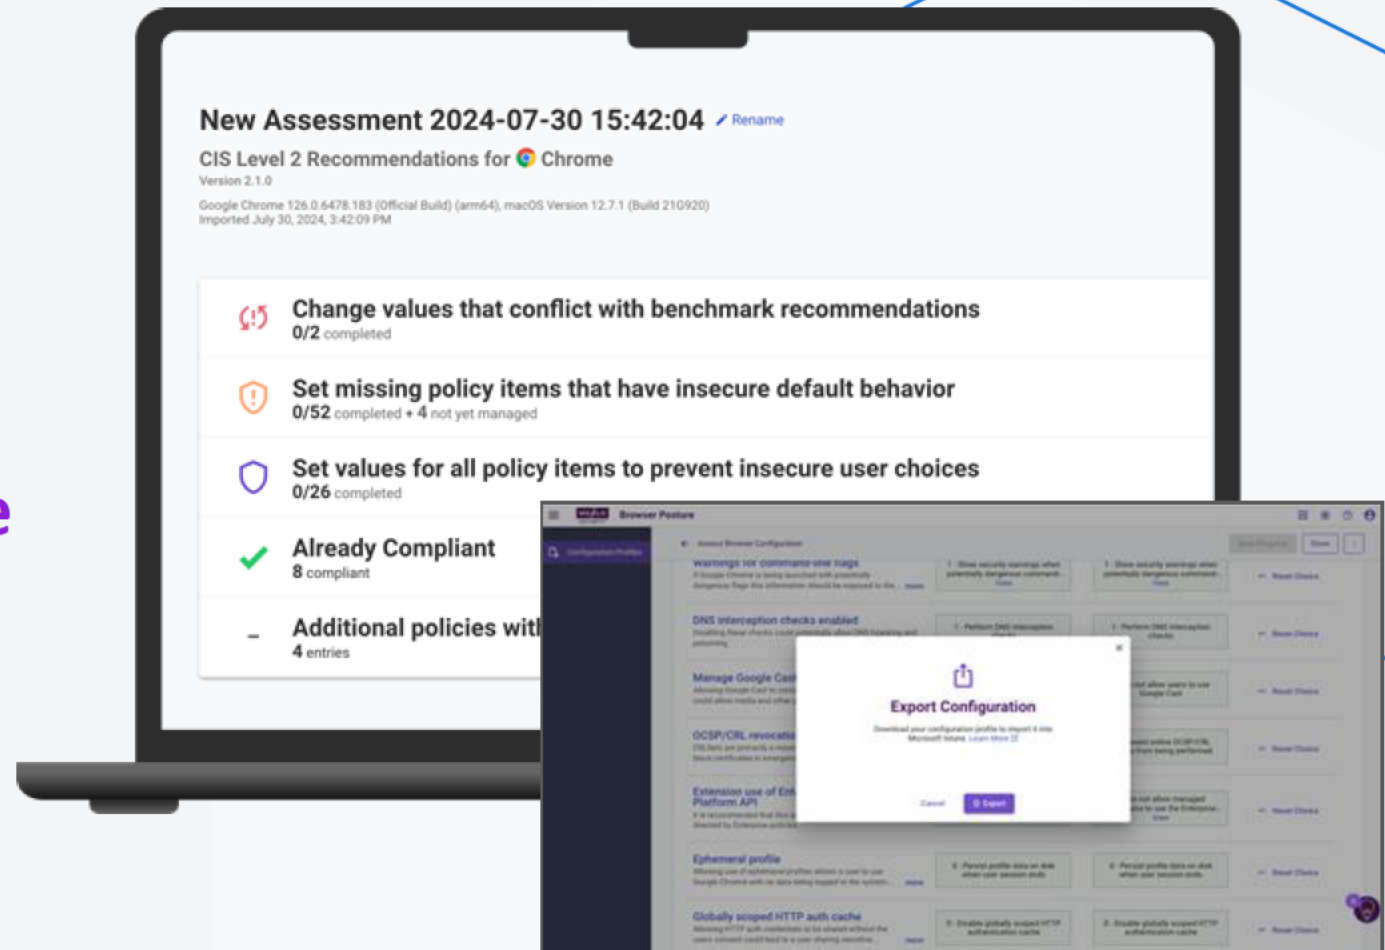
New Assessment 2024-07-30 15:42:04 Rename

CIS Level 2 Recommendations for Chrome
Version 2.1.0

Google Chrome 126.0.6478.183 (Official Build) (arm64), macOS Version 12.7.1 (Build 21G920)
Imported July 30, 2024, 3:42:09 PM

Change values that conflict with benchmark recommendations
0/2 completed

Set missing policy items that have insecure default behavior
0/52 completed • 4 not yet managed

Set values for all policy items to prevent insecure user choices
0/26 completed

Already Compliant
8 compliant

Additional policies wit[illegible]
4 entries

e

Browser Posture

Configuration Profiles

Import Browser Configuration

Warnings for command-line flags

DNS interception checks enabled

Manage Google Cast

OCSP/CRL revocation

Extension use of Enterprise Platform API

Ephemeral profile

Globally scoped HTTP auth cache

Export Configuration

Download your configuration profile to import it into Microsoft Intune. Learn More

Cancel

Export